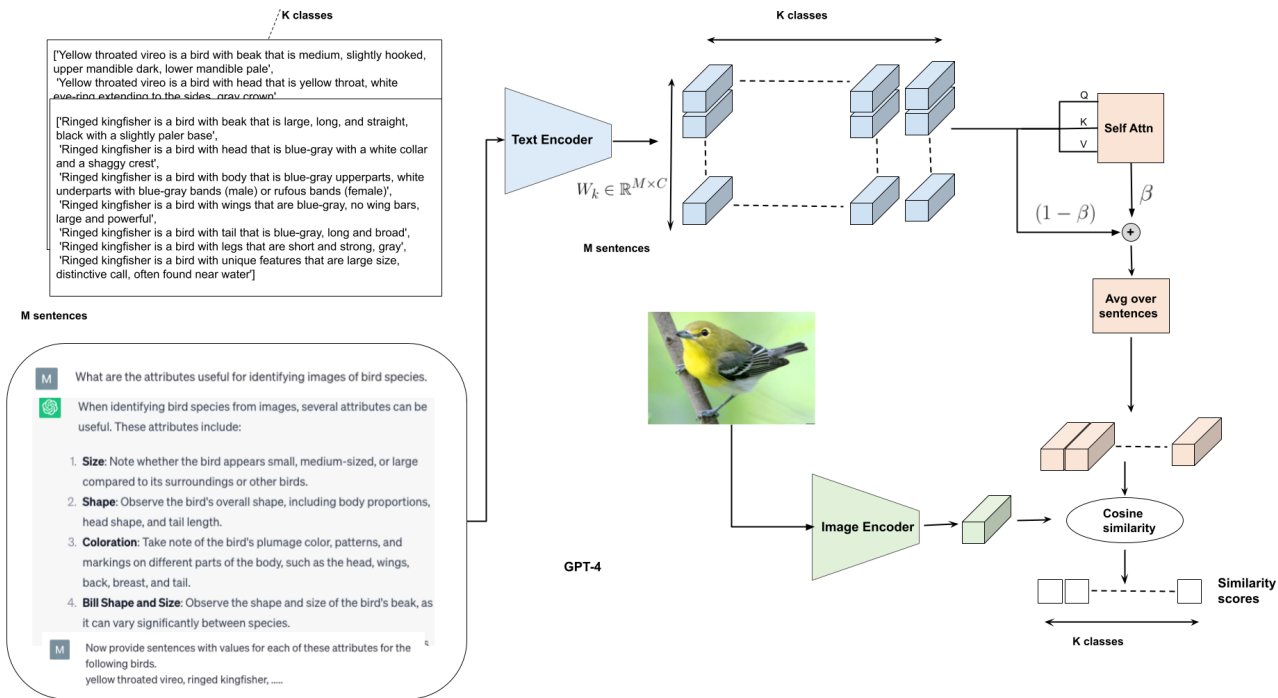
K classes

['Yellow throated vireo is a bird with beak that is medium, slightly hooked, upper mandible dark, lower mandible pale',
'Yellow throated vireo is a bird with head that is yellow throat, white eye-ring extending to the sides, gray crown'

['Ringed kingfisher is a bird with beak that is large, long, and straight, black with a slightly paler base',
'Ringed kingfisher is a bird with head that is blue-gray with a white collar and a shaggy crest',
'Ringed kingfisher is a bird with body that is blue-gray upperparts, white underparts with blue-gray bands (male) or rufous bands (female)',
'Ringed kingfisher is a bird with wings that are blue-gray, no wing bars, large and powerful',
'Ringed kingfisher is a bird with tail that is blue-gray, long and broad',
'Ringed kingfisher is a bird with legs that are short and strong, gray',
'Ringed kingfisher is a bird with unique features that are large size, distinctive call, often found near water']

M sentences

M What are the attributes useful for identifying images of bird species.

When identifying bird species from images, several attributes can be useful. These attributes include:

1. **Size**: Note whether the bird appears small, medium-sized, or large compared to its surroundings or other birds.
2. **Shape**: Observe the bird's overall shape, including body proportions, head shape, and tail length.
3. **Coloration**: Take note of the bird's plumage color, patterns, and markings on different parts of the body, such as the head, wings, back, breast, and tail.
4. **Bill Shape and Size**: Observe the shape and size of the bird's beak, as it can vary significantly between species.

M Now provide sentences with values for each of these attributes for the following birds.
yellow throated vireo, ringed kingfisher, .....

Text Encoder

$W_k \in \mathbb{R}^{M\times C}$

K classes

M sentences

Q
K
V
Self Attn

$\beta$

$(1-\beta)$

+

Avg over sentences

GPT-4

Image Encoder

Cosine similarity

Similarity scores

K classes